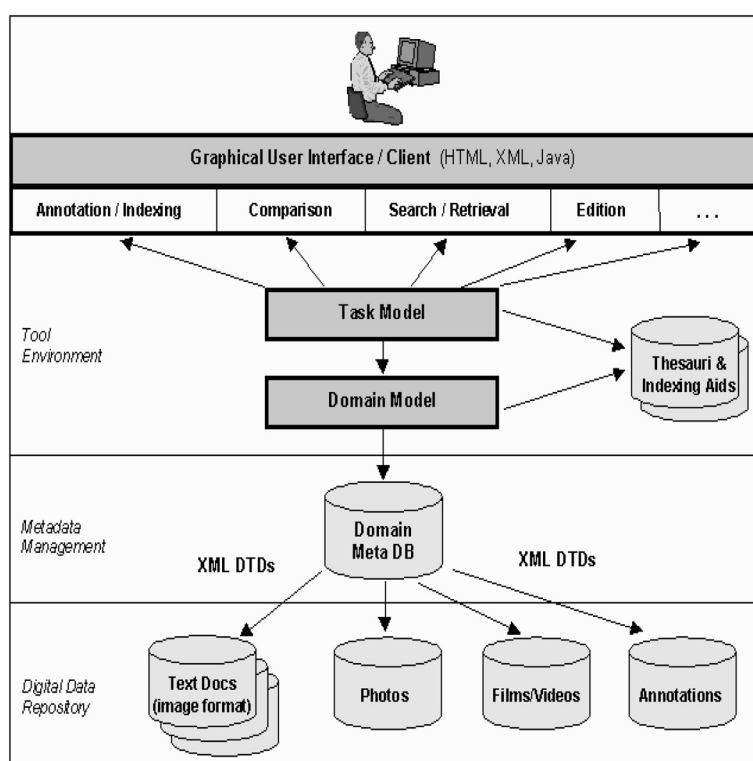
Graphical User Interface / Client (HTML, XML, Java)

| Annotation / Indexing | Comparison | Search / Retrieval | Edition | ... |
|---|---|---|---|---|

Tool Environment

Task Model

Domain Model

Thesauri & Indexing Aids

Metadata Management

Domain Meta DB

XML DTDs

XML DTDs

Digital Data Repository

Text Docs (image format)

Photos

Films/Videos

Annotations